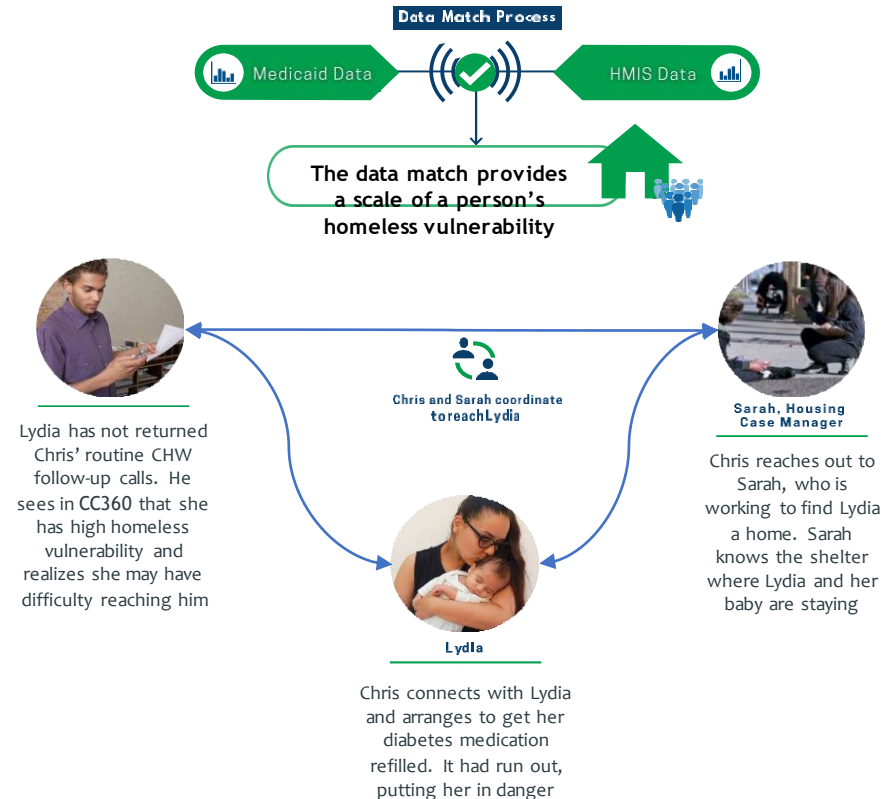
Data Match Process

Medicaid Data

HMIS Data

The data match provides a scale of a person's homeless vulnerability

Chris and Sarah coordinate toreachLydia

Lydia has not returned Chris' routine CHW follow-up calls. He sees in CC360 that she has high homeless vulnerability and realizes she may have difficulty reaching him

Sarah, Housing Case Manager

Chris reaches out to Sarah, who is working to find Lydia a home. Sarah knows the shelter where Lydia and her baby are staying

Lydia

Chris connects with Lydia and arranges to get her diabetes medication refilled. It had run out, putting her in danger